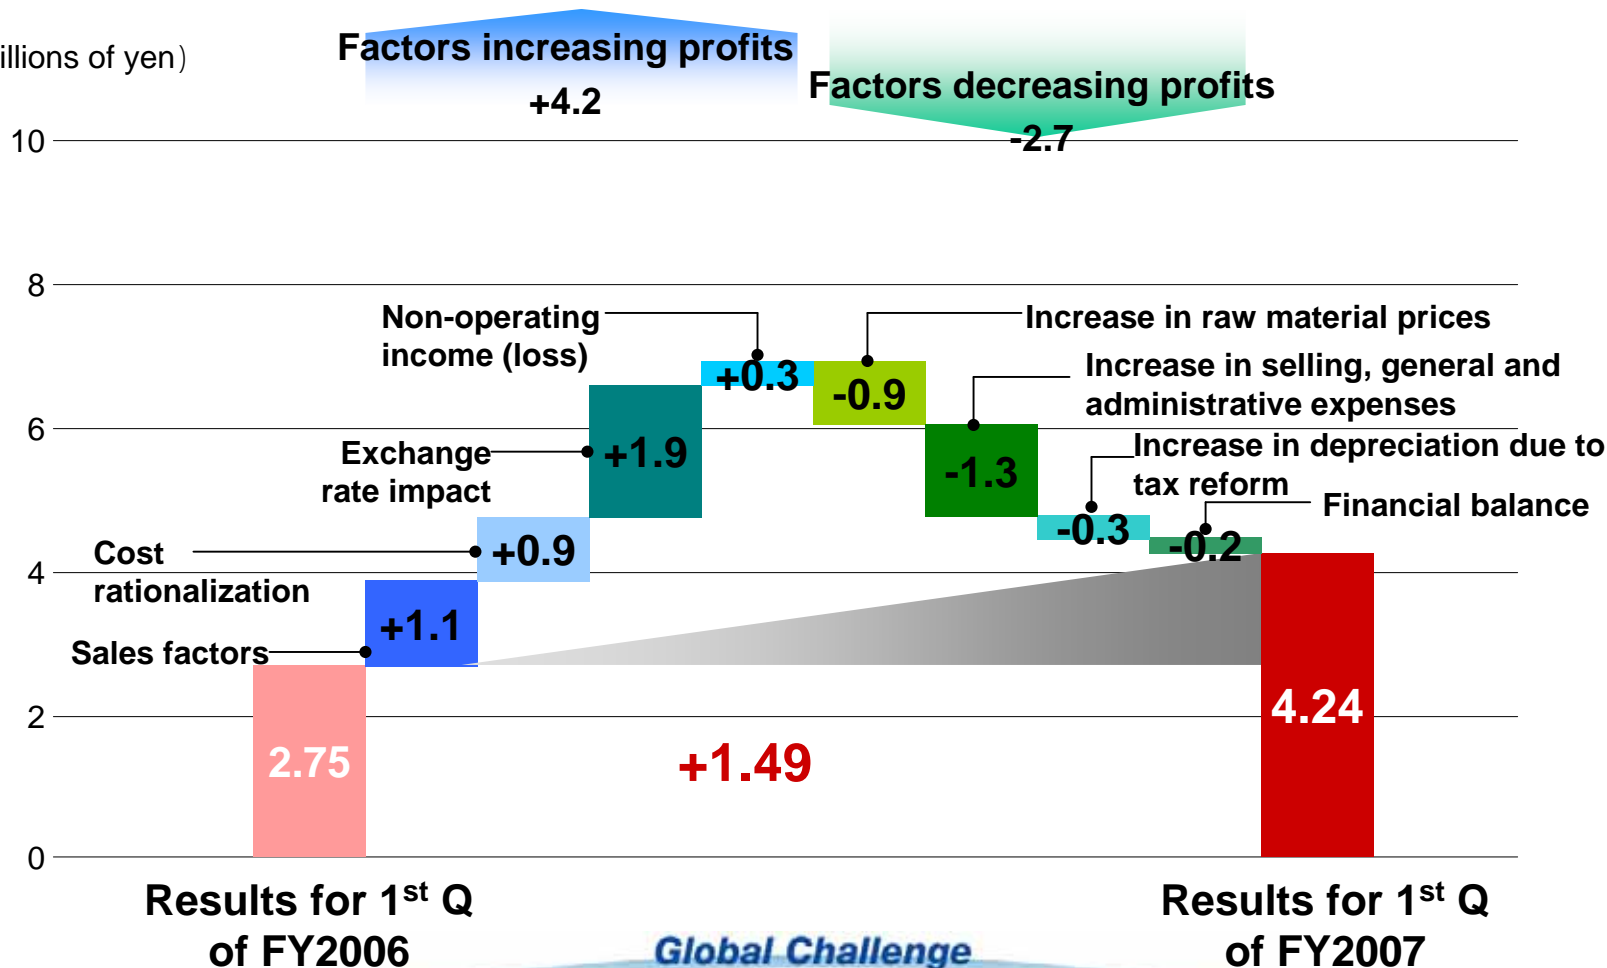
illions of yen)

Factors increasing profits
+4.2

Factors decreasing profits
-2.7

10
8
6
4
2
0

Non-operating income (loss)
+0.3

Increase in raw material prices
-0.9

Increase in selling, general and administrative expenses
-1.3

Exchange rate impact
+1.9

Increase in depreciation due to tax reform
-0.3

Financial balance
-0.2

Cost rationalization
+0.9

Sales factors
+1.1

2.75

+1.49

4.24

Results for 1$^{st}$ Q of FY2006

Global Challenge

Results for 1$^{st}$ Q of FY2007